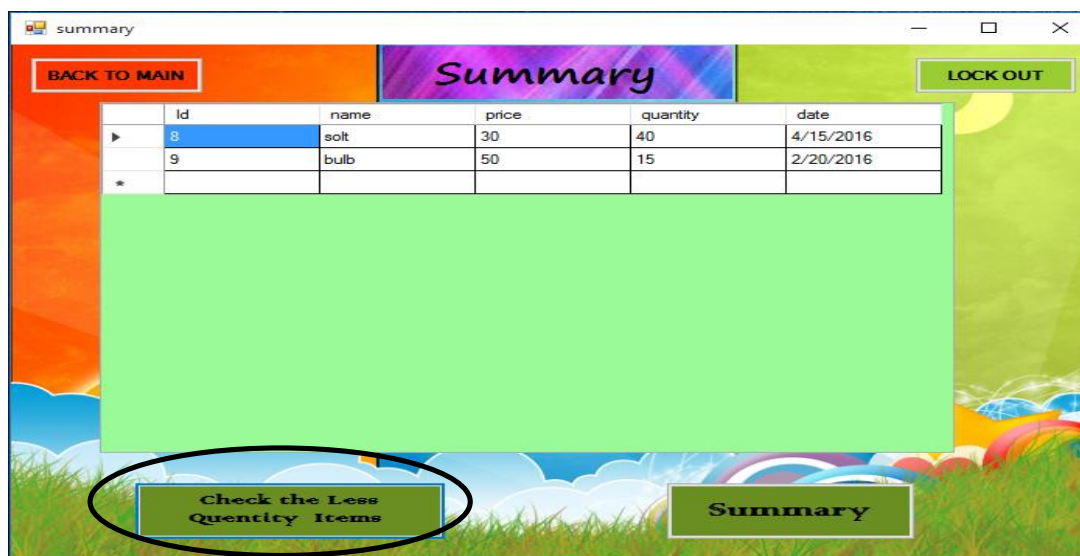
summary

BACK TO MAIN

Summary

LOCK OUT

| | Id | name | price | quantity | date |
|---|---|---|---|---|---|
| ▸ | 8 | solt | 30 | 40 | 4/15/2016 |
| | 9 | bulb | 50 | 15 | 2/20/2016 |
| * | | | | | |

Check the Less Quentity Items

Summary